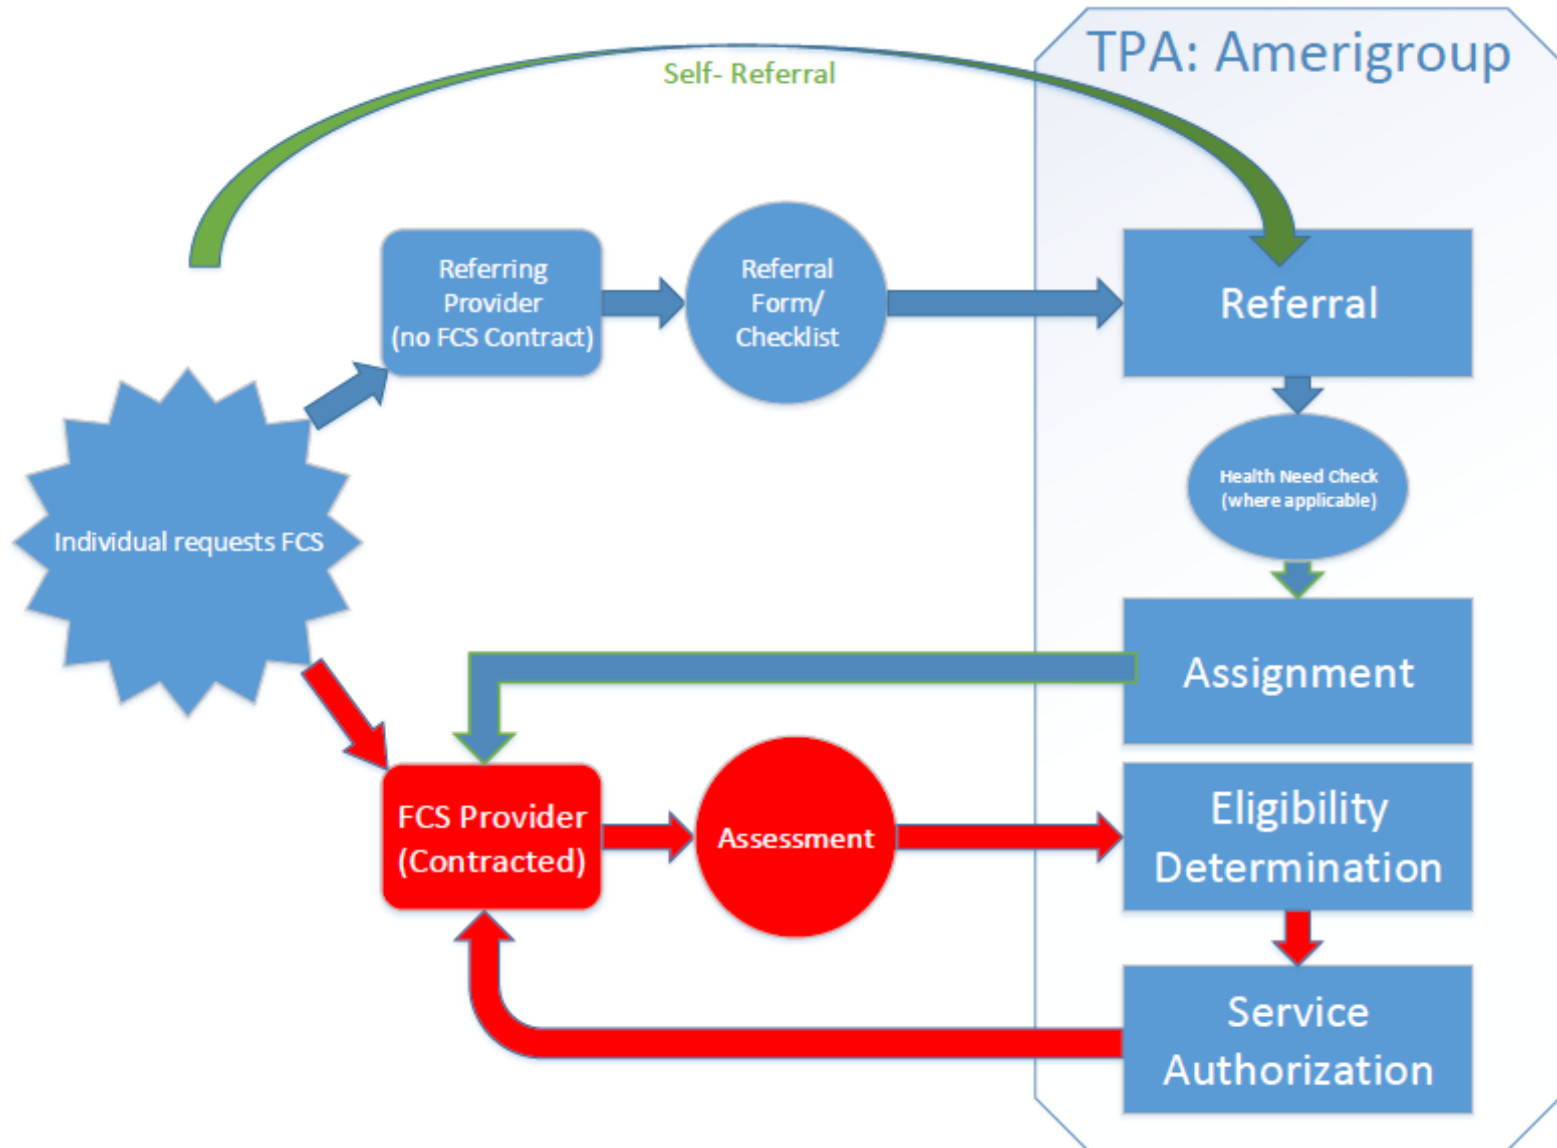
TPA: Amerigroup

Self- Referral

Referring Provider (no FCS Contract)

Referral Form/ Checklist

Referral

Health Need Check (where applicable)

Individual requests FCS

Assignment

FCS Provider (Contracted)

Assessment

Eligibility Determination

Service Authorization